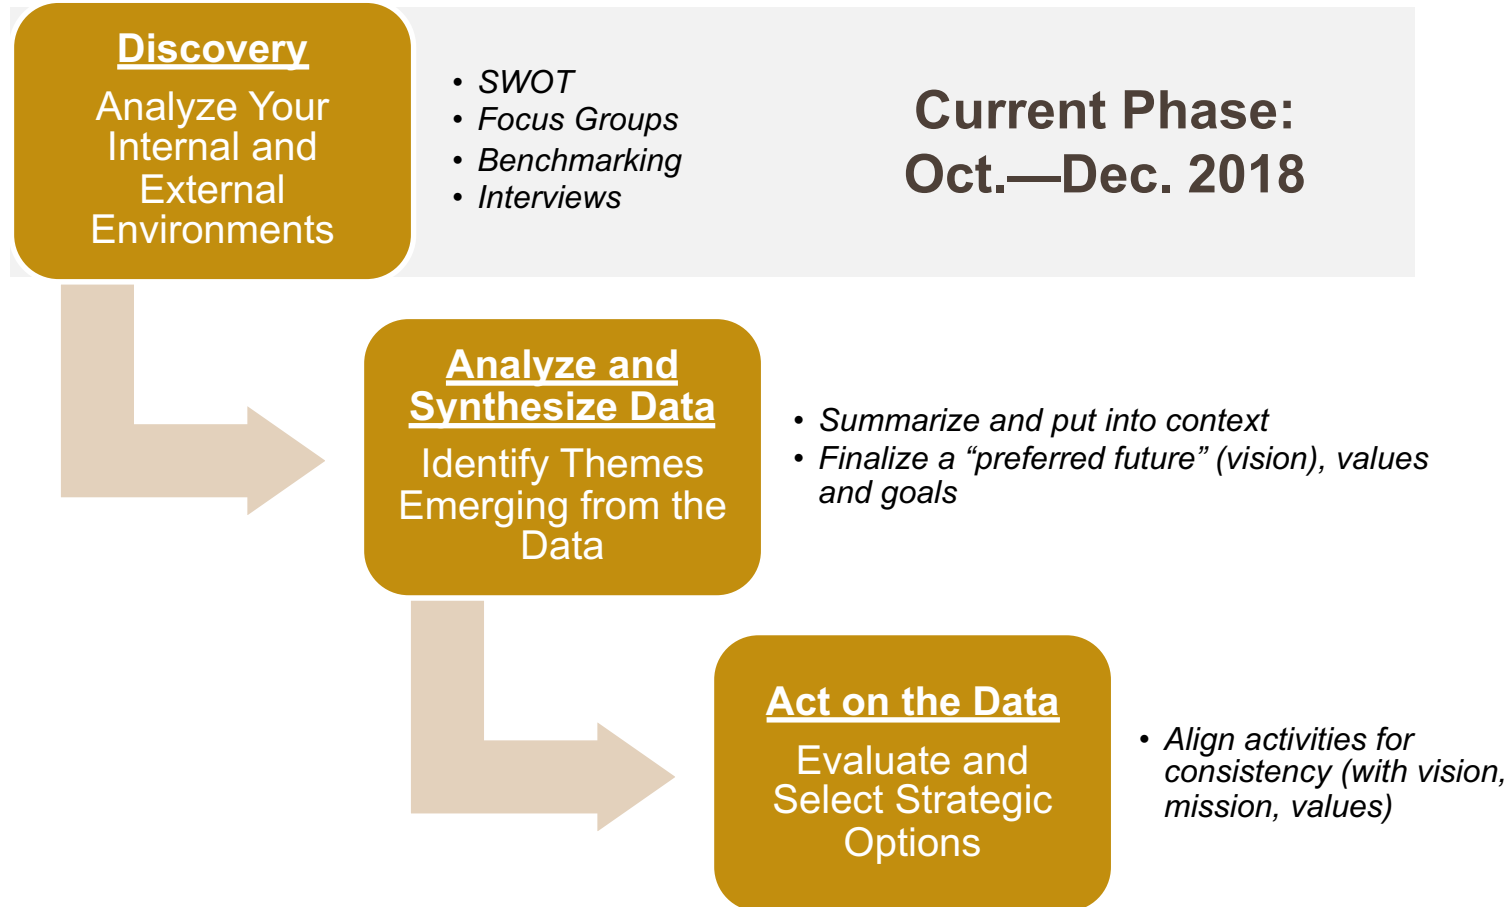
Discovery

Analyze Your Internal and External Environments

• SWOT
• Focus Groups
• Benchmarking
• Interviews

Current Phase: Oct.—Dec. 2018

Analyze and Synthesize Data

Identify Themes Emerging from the Data

• Summarize and put into context
• Finalize a “preferred future” (vision), values and goals

Act on the Data

Evaluate and Select Strategic Options

• Align activities for consistency (with vision, mission, values)